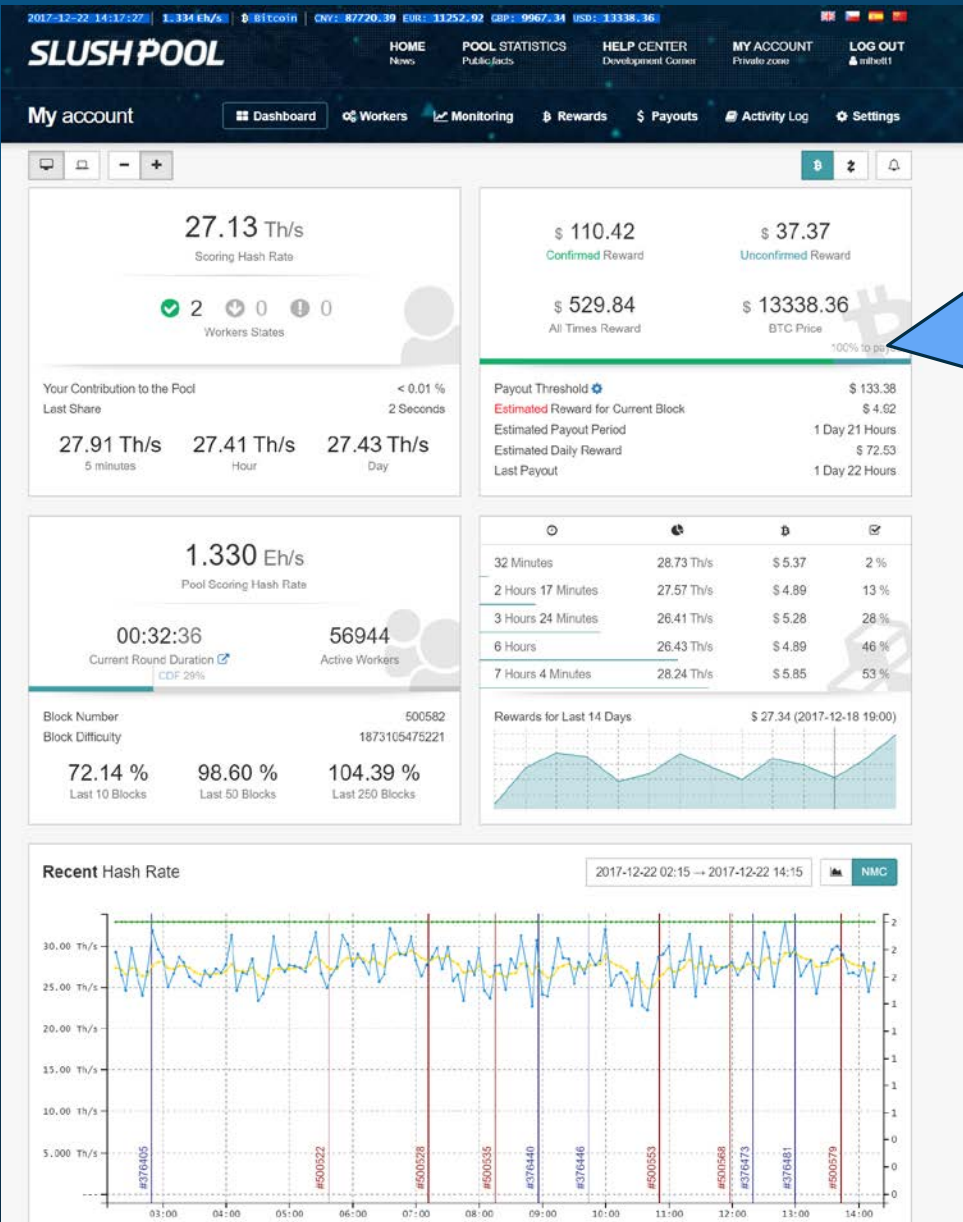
2017-12-22 14:17:27 | 1.334 Eh/s | ₿ Bitcoin | CNY: 87720.39 EUR: 11252.92 GBP: 9967.34 USD: 13338.36

SLUSH POOL

HOME News
POOL STATISTICS Public facts
HELP CENTER Development Corner
MY ACCOUNT Private zone
LOG OUT mlbett1

My account

Dashboard | Workers | Monitoring | Rewards | $ Payouts | Activity Log | Settings

27.13 Th/s
Scoring Hash Rate

2 0 0
Workers States

Your Contribution to the Pool < 0.01 %
Last Share 2 Seconds

27.91 Th/s 5 minutes
27.41 Th/s Hour
27.43 Th/s Day

$ 110.42
Confirmed Reward

$ 37.37
Unconfirmed Reward

$ 529.84
All Times Reward

$ 13338.36
BTC Price

100% to pay

Payout Threshold $ 133.38
Estimated Reward for Current Block $ 4.92
Estimated Payout Period 1 Day 21 Hours
Estimated Daily Reward $ 72.53
Last Payout 1 Day 22 Hours

1.330 Eh/s
Pool Scoring Hash Rate

00:32:36
Current Round Duration
CDF 29%

56944
Active Workers

Block Number 500582
Block Difficulty 1873105475221

72.14 % Last 10 Blocks
98.60 % Last 50 Blocks
104.39 % Last 250 Blocks

| | | ₿ | |
|---|---|---|---|
| 32 Minutes | 28.73 Th/s | $ 5.37 | 2 % |
| 2 Hours 17 Minutes | 27.57 Th/s | $ 4.89 | 13 % |
| 3 Hours 24 Minutes | 26.41 Th/s | $ 5.28 | 28 % |
| 6 Hours | 26.43 Th/s | $ 4.89 | 46 % |
| 7 Hours 4 Minutes | 28.24 Th/s | $ 5.85 | 53 % |

Rewards for Last 14 Days $ 27.34 (2017-12-18 19:00)

Recent Hash Rate
2017-12-22 02:15 → 2017-12-22 14:15
NMC

30.00 Th/s
25.00 Th/s
20.00 Th/s
15.00 Th/s
10.00 Th/s
5.000 Th/s

#376405 #500522 #500528 #500535 #376440 #376446 #500553 #500568 #376473 #376481 #500579

03:00 04:00 05:00 06:00 07:00 08:00 09:00 10:00 11:00 12:00 13:00 14:00